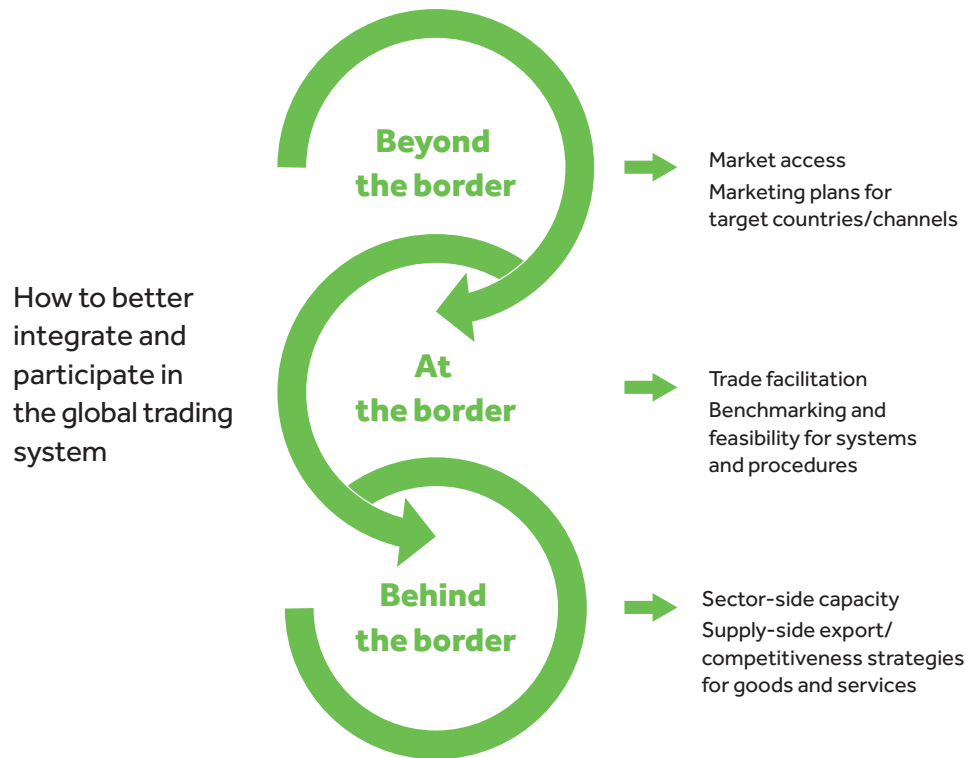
How to better integrate and participate in the global trading system

Beyond the border

Market access
Marketing plans for target countries/channels

At the border

Trade facilitation
Benchmarking and feasibility for systems and procedures

Behind the border

Sector-side capacity
Supply-side export/ competitiveness strategies for goods and services